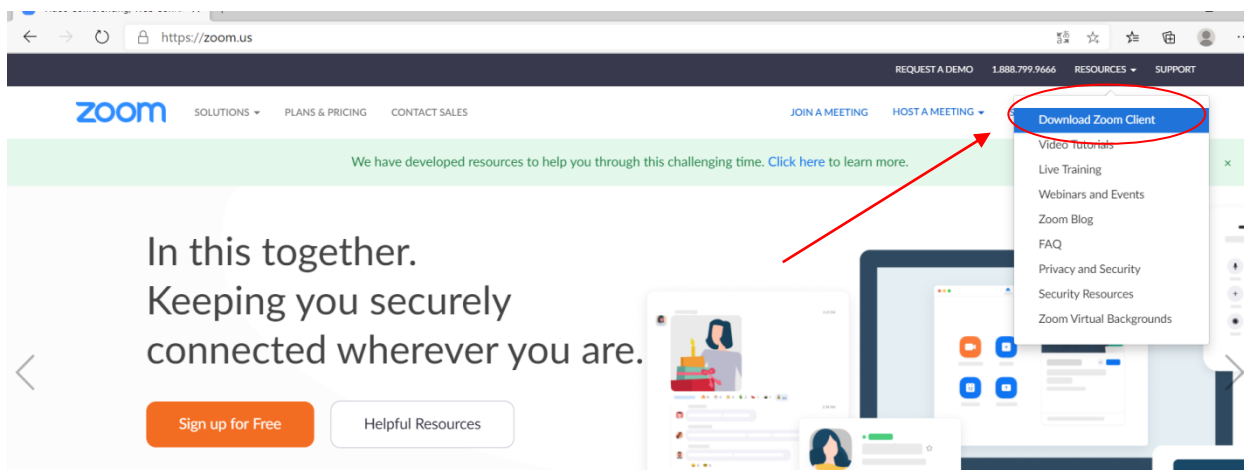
https://zoom.us

REQUEST A DEMO 1.888.799.9666 RESOURCES SUPPORT

zoom SOLUTIONS PLANS & PRICING CONTACT SALES JOIN A MEETING HOST A MEETING

Download Zoom Client
Video Tutorials
Live Training
Webinars and Events
Zoom Blog
FAQ
Privacy and Security
Security Resources
Zoom Virtual Backgrounds

We have developed resources to help you through this challenging time. Click here to learn more. ×

In this together.
Keeping you securely connected wherever you are.

Sign up for Free Helpful Resources